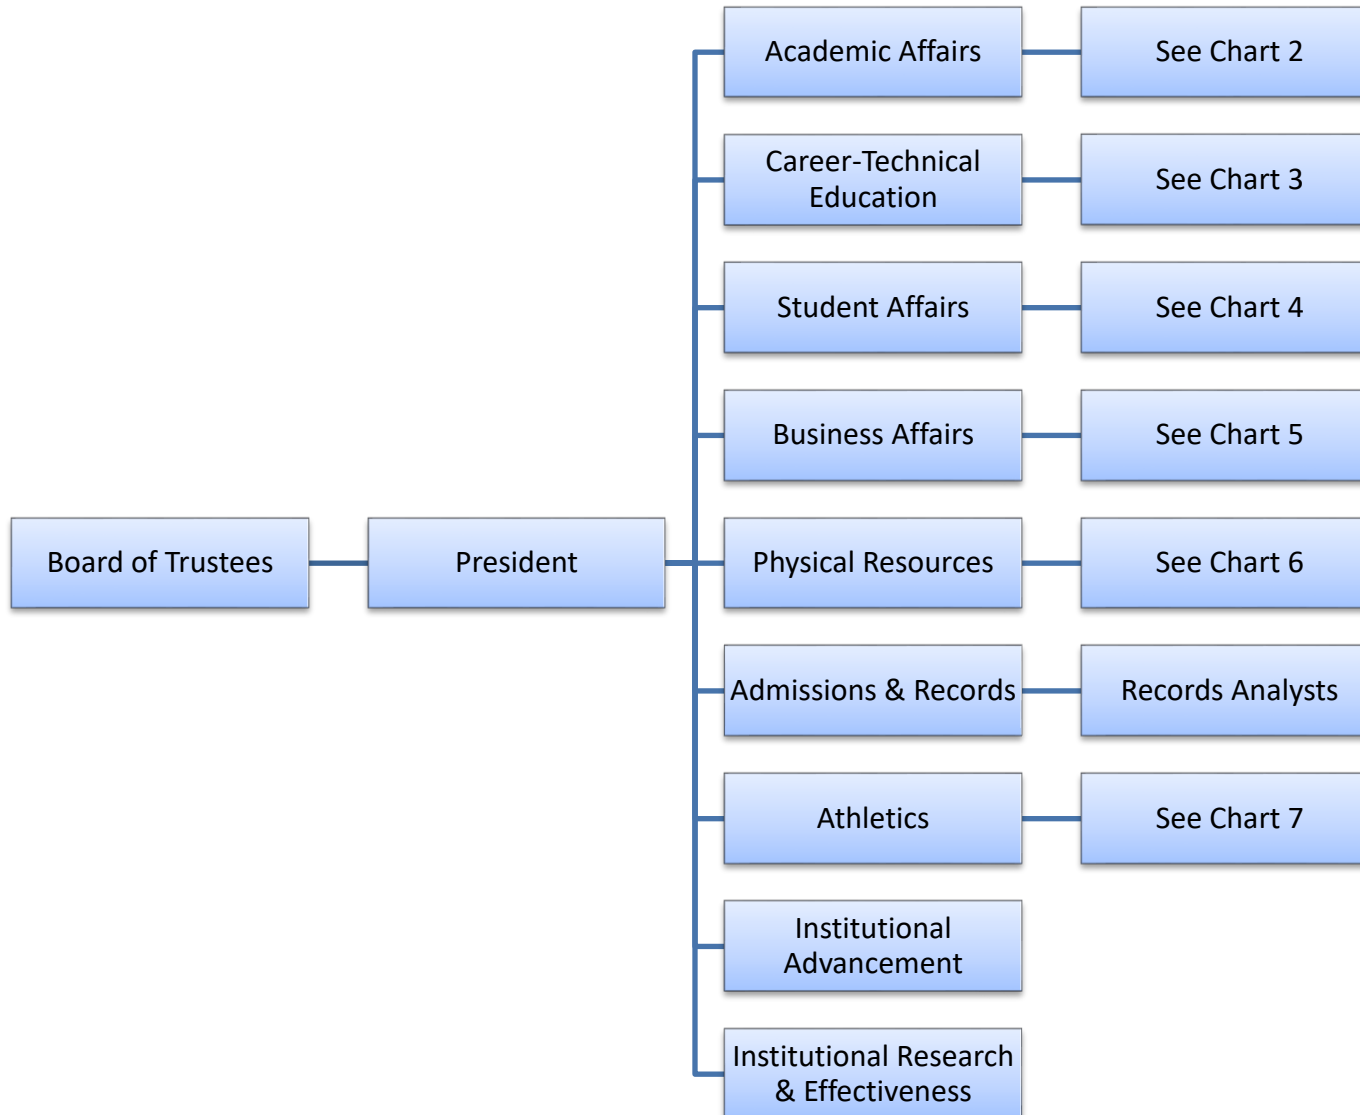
Board of Trustees

President

Academic Affairs

See Chart 2

Career-Technical Education

See Chart 3

Student Affairs

See Chart 4

Business Affairs

See Chart 5

Physical Resources

See Chart 6

Admissions & Records

Records Analysts

Athletics

See Chart 7

Institutional Advancement

Institutional Research & Effectiveness